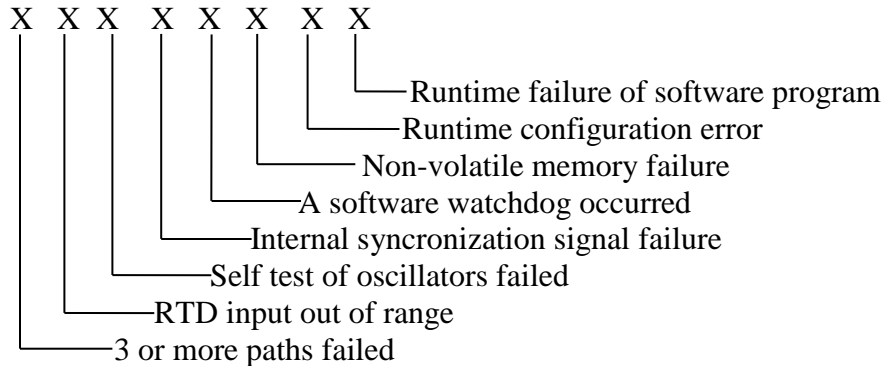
X X X X X X X X

Runtime failure of software program
Runtime configuration error
Non-volatile memory failure
A software watchdog occurred
Internal syncronization signal failure
Self test of oscillators failed
RTD input out of range
3 or more paths failed